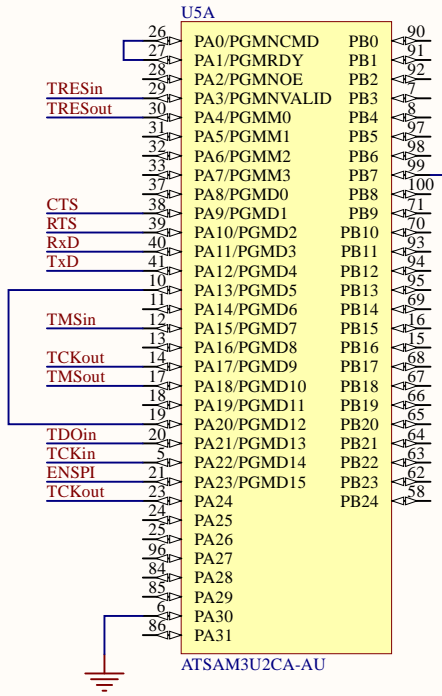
U5A

| | | | |
|---|---|---|---|
| 26 | PA0/PGMNCMD | PB0 | 90 |
| 27 | PA1/PGMRDY | PB1 | 91 |
| 28 | PA2/PGMNOE | PB2 | 92 |
| 29 | PA3/PGMNVALID | PB3 | 7 |
| 30 | PA4/PGMM0 | PB4 | 8 |
| 31 | PA5/PGMM1 | PB5 | 97 |
| 32 | PA6/PGMM2 | PB6 | 98 |
| 33 | PA7/PGMM3 | PB7 | 99 |
| 37 | PA8/PGMD0 | PB8 | 100 |
| 38 | PA9/PGMD1 | PB9 | 71 |
| 39 | PA10/PGMD2 | PB10 | 70 |
| 40 | PA11/PGMD3 | PB11 | 93 |
| 41 | PA12/PGMD4 | PB12 | 94 |
| 10 | PA13/PGMD5 | PB13 | 95 |
| 11 | PA14/PGMD6 | PB14 | 69 |
| 12 | PA15/PGMD7 | PB15 | 16 |
| 13 | PA16/PGMD8 | PB16 | 15 |
| 14 | PA17/PGMD9 | PB17 | 68 |
| 17 | PA18/PGMD10 | PB18 | 67 |
| 18 | PA19/PGMD11 | PB19 | 66 |
| 19 | PA20/PGMD12 | PB20 | 65 |
| 20 | PA21/PGMD13 | PB21 | 64 |
| 5 | PA22/PGMD14 | PB22 | 63 |
| 21 | PA23/PGMD15 | PB23 | 62 |
| 23 | PA24 | PB24 | 58 |
| 24 | PA25 | | |
| 25 | PA26 | | |
| 96 | PA27 | | |
| 84 | PA28 | | |
| 85 | PA29 | | |
| 6 | PA30 | | |
| 86 | PA31 | | |

TRESin
TRESout
CTS
RTS
RxD
TxD
TMSin
TCKout
TMSout
TDOin
TCKin
ENSPI
TCKout

ATSAM3U2CA-AU